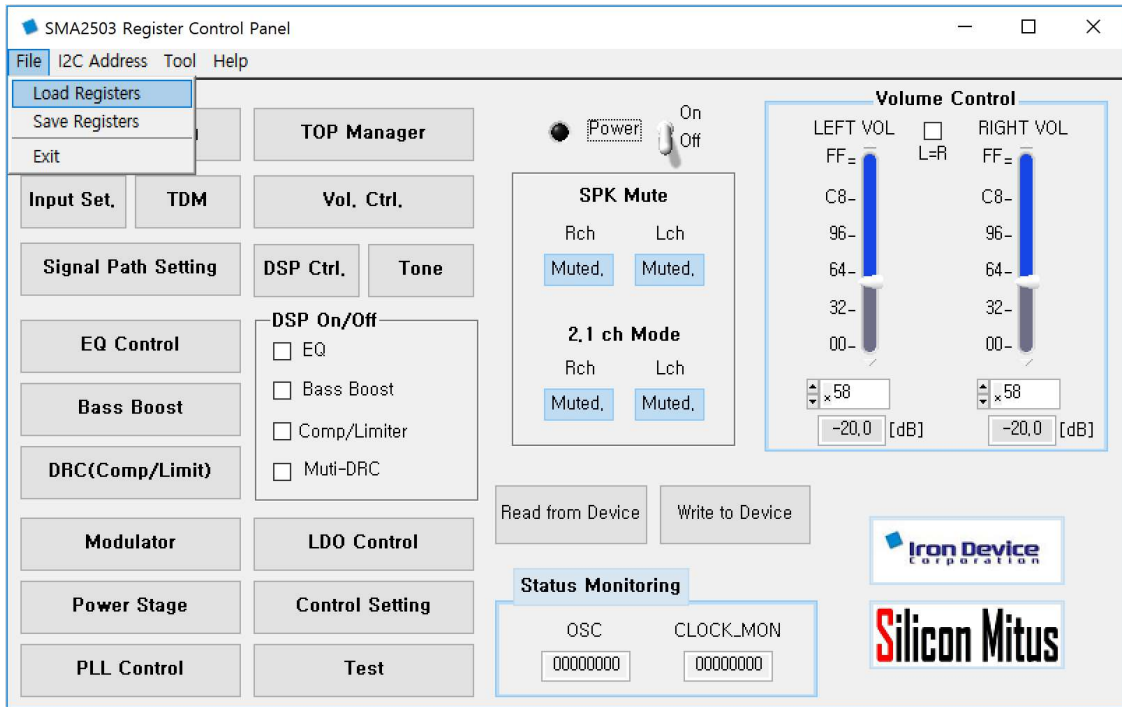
SMA2503 Register Control Panel

File I2C Address Tool Help

Load Registers
Save Registers
Exit

TOP Manager

Input Set. TDM

Vol. Ctrl.

Signal Path Setting

DSP Ctrl. Tone

EQ Control

DSP On/Off
EQ
Bass Boost
Comp/Limiter
Muti-DRC

Bass Boost

DRC(Comp/Limit)

Modulator

LDO Control

Power Stage

Control Setting

PLL Control

Test

Power On Off

SPK Mute
Rch Lch
Muted. Muted.

2.1 ch Mode
Rch Lch
Muted. Muted.

Read from Device

Write to Device

Status Monitoring
OSC CLOCK_MON
00000000 00000000

Volume Control
LEFT VOL L=R RIGHT VOL
FF C8 96 64 32 00
FF C8 96 64 32 00
x58 x58
-20.0 [dB] -20.0 [dB]

Iron Device Corporation

Silicon Mitus